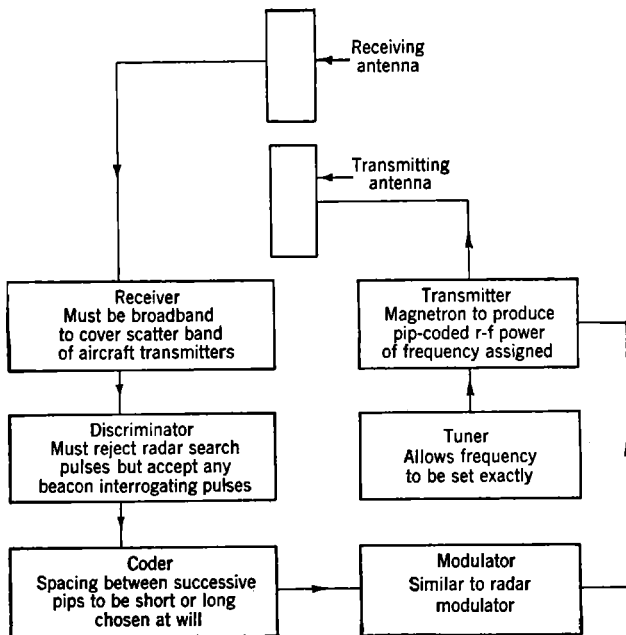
Receiving antenna

Transmitting antenna

Receiver
Must be broadband to cover scatter band of aircraft transmitters

Transmitter
Magnetron to produce pip-coded r-f power of frequency assigned

Discriminator
Must reject radar search pulses but accept any beacon interrogating pulses

Tuner
Allows frequency to be set exactly

Coder
Spacing between successive pips to be short or long chosen at will

Modulator
Similar to radar modulator